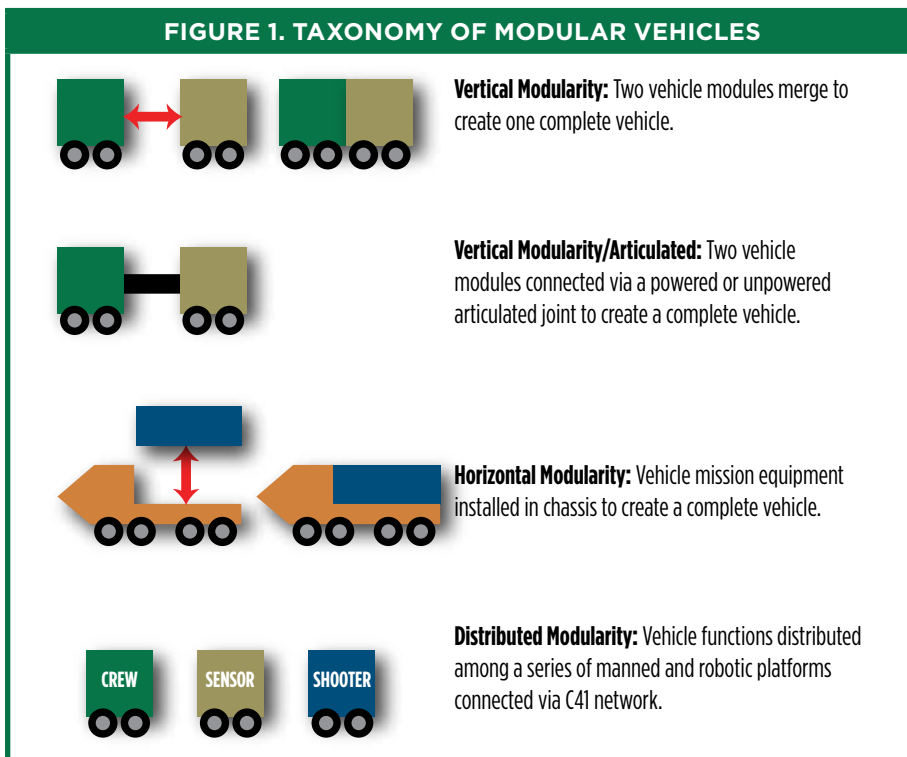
FIGURE 1. TAXONOMY OF MODULAR VEHICLES

**Vertical Modularity:** Two vehicle modules merge to create one complete vehicle.

**Vertical Modularity/Articulated:** Two vehicle modules connected via a powered or unpowered articulated joint to create a complete vehicle.

**Horizontal Modularity:** Vehicle mission equipment installed in chassis to create a complete vehicle.

CREW SENSOR SHOOTER

**Distributed Modularity:** Vehicle functions distributed among a series of manned and robotic platforms connected via C4I network.